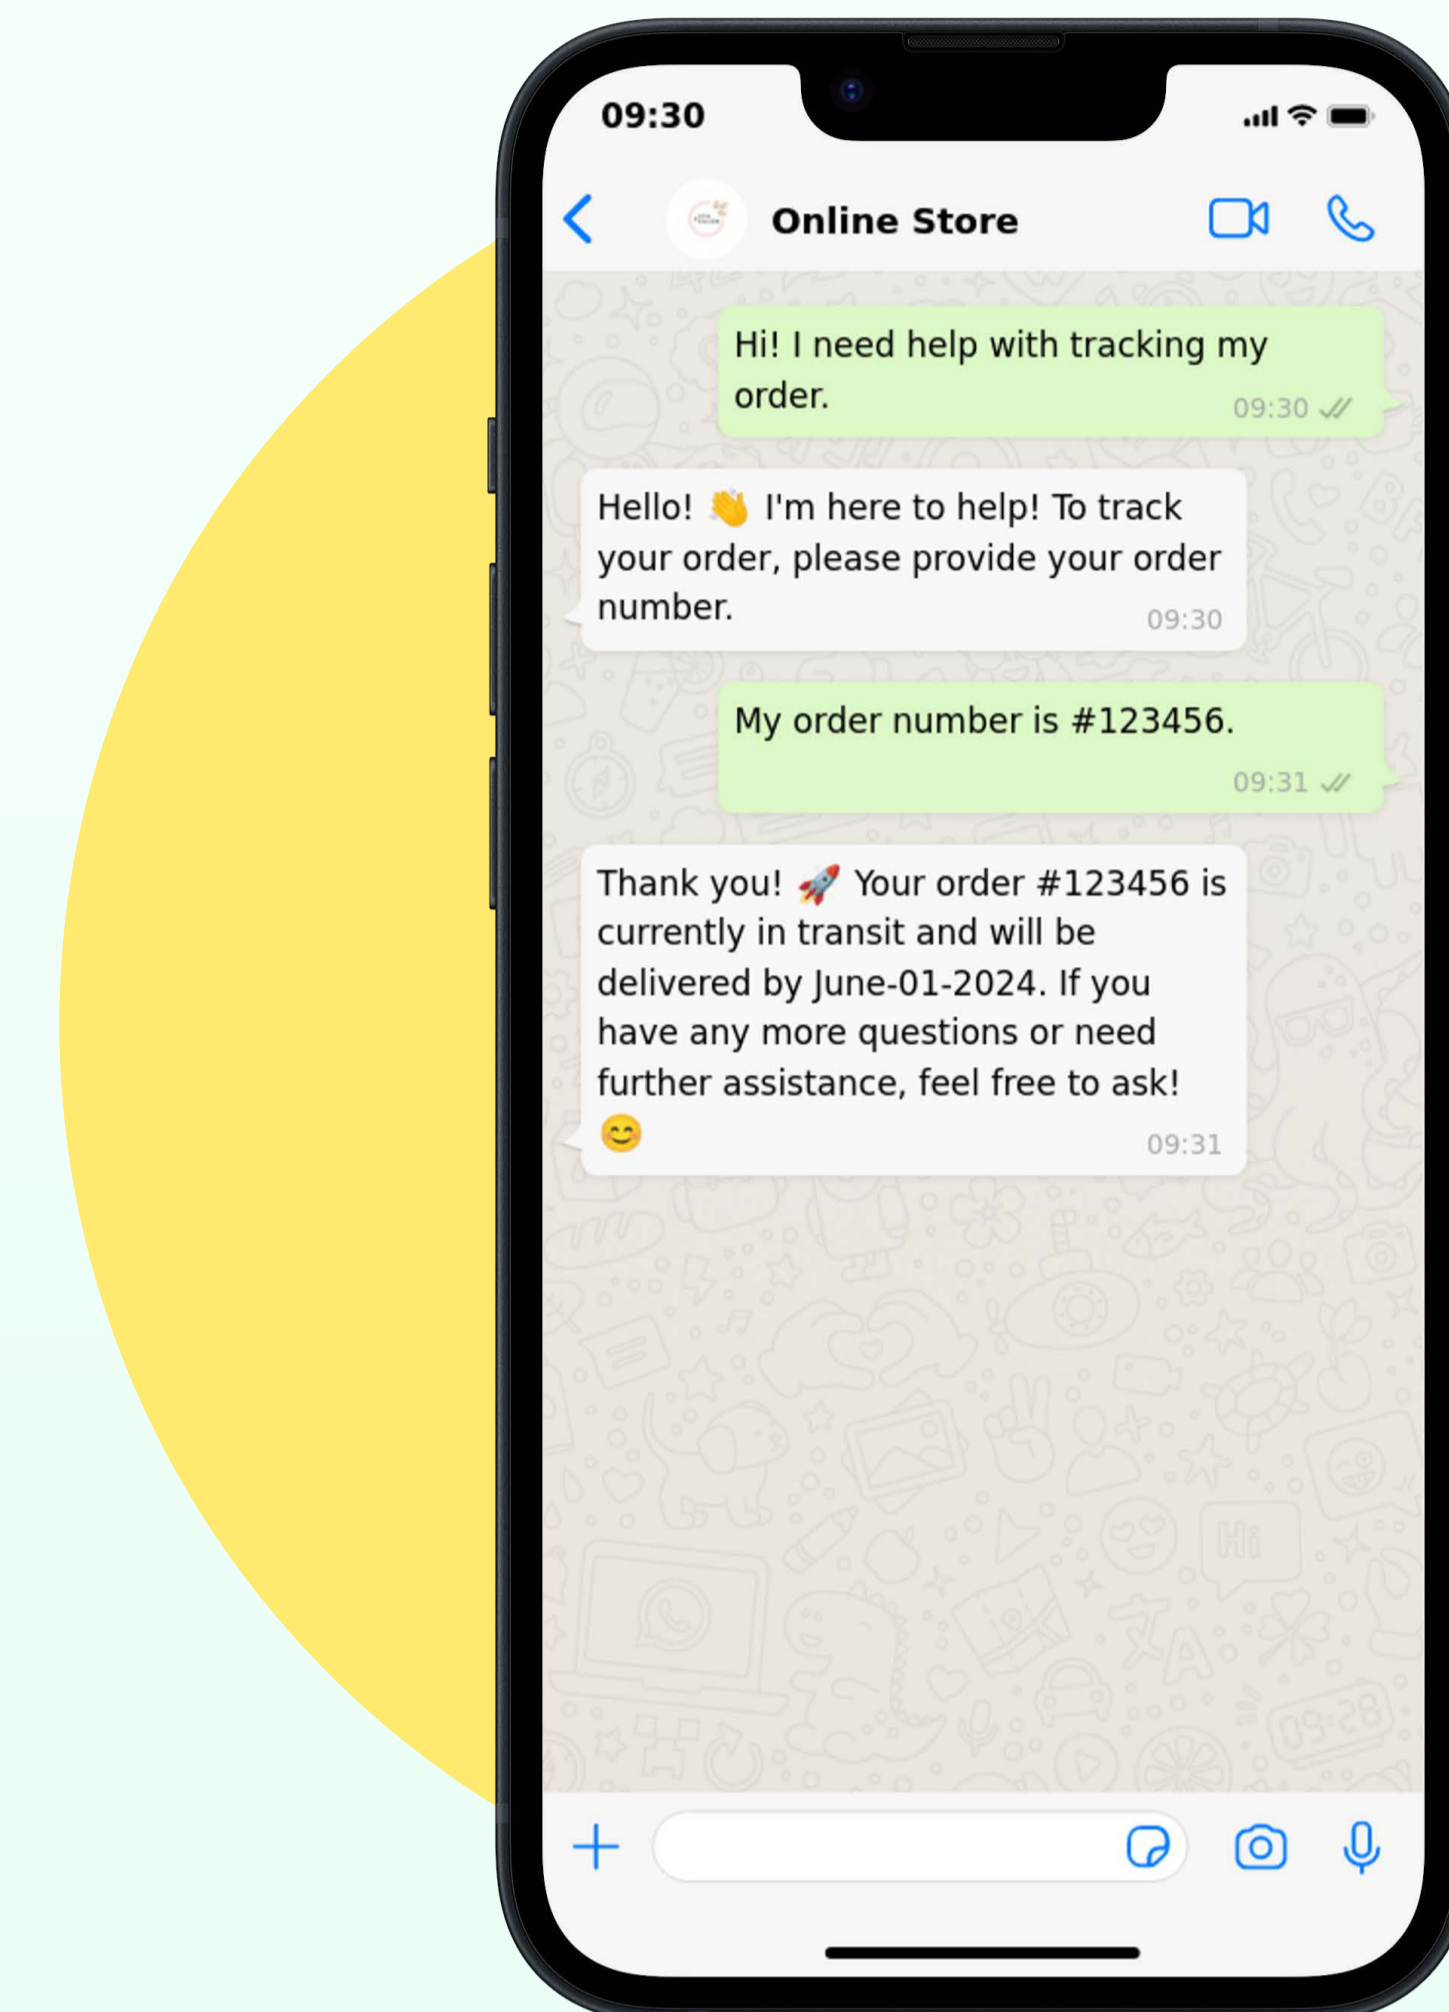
09:30

Online Store

Hi! I need help with tracking my order.
09:30

Hello! 👋 I'm here to help! To track your order, please provide your order number.
09:30

My order number is #123456.
09:31

Thank you! 🚀 Your order #123456 is currently in transit and will be delivered by June-01-2024. If you have any more questions or need further assistance, feel free to ask! 😊
09:31